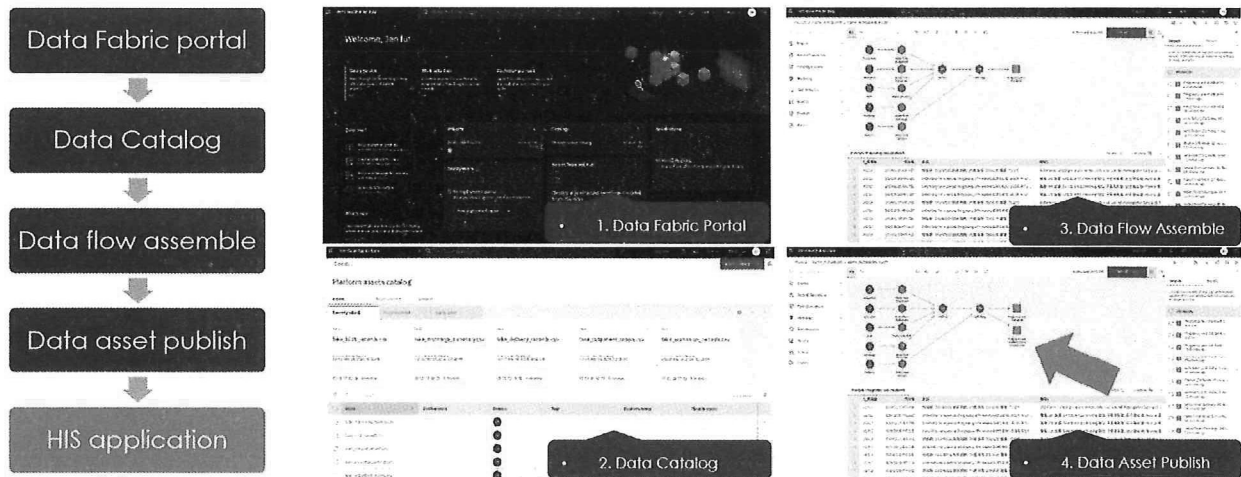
Data Fabric portal

Data Catalog

Data flow assemble

Data asset publish

HIS application

Welcome, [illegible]

1. Data Fabric Portal

3. Data Flow Assemble

Platform assets catalog

2. Data Catalog

4. Data Asset Publish